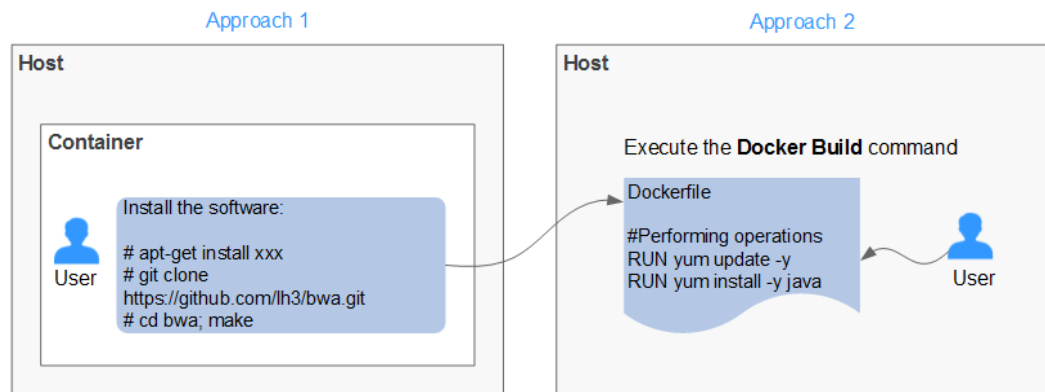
Approach 1

Host

Container

User

Install the software:

# apt-get install xxx
# git clone
https://github.com/lh3/bwa.git
# cd bwa; make

Approach 2

Host

Execute the **Docker Build** command

Dockerfile

#Performing operations
RUN yum update -y
RUN yum install -y java

User